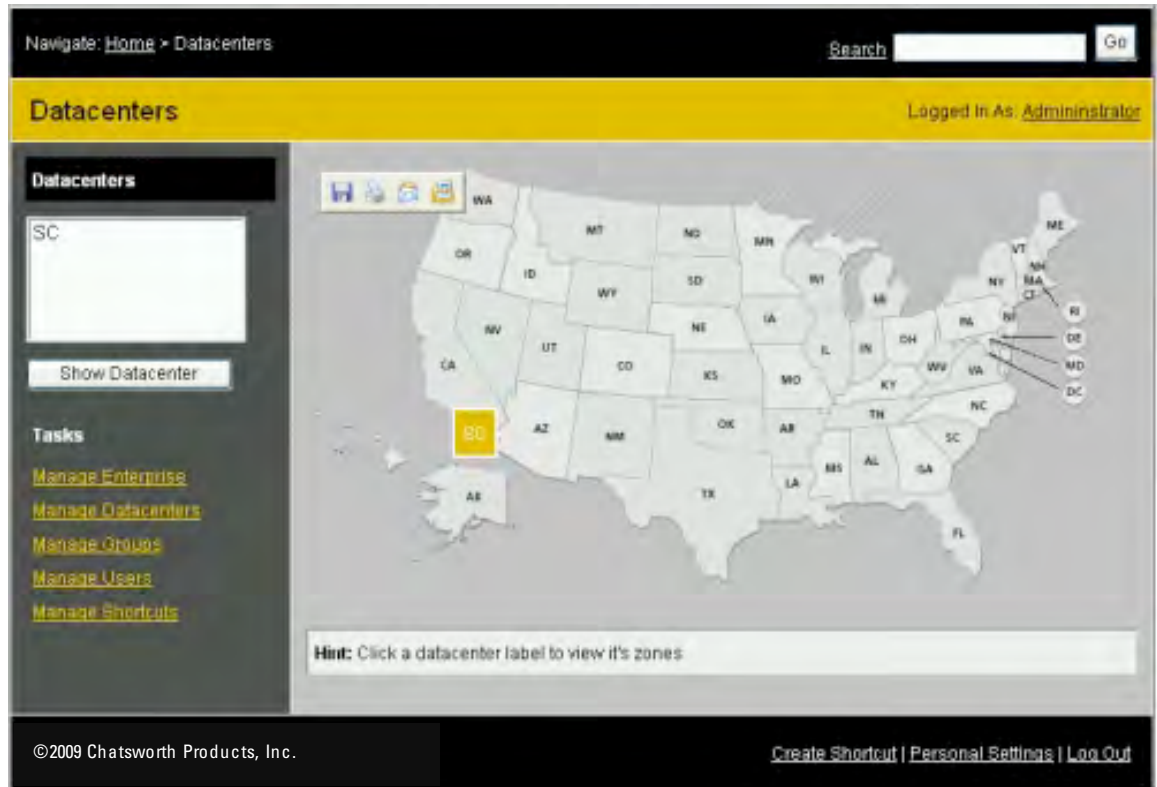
Navigate: Home > Datacenters

Search Go

Datacenters

Logged In As: Admininstrator

Datacenters

SC

Show Datacenter

Tasks

Manage Enterprise

Manage Datacenters

Manage Groups

Manage Users

Manage Shortcuts

WA MT ND MN ME OR ID SD WI VT NH MA CT NY RI WY MI PA NJ DE MD DC NV NE IA OH IN IL UT CA CO WV VA KS MO KY NC TN SC AZ OK NM AR MS AL GA AK TX LA FL

SC

Hint: Click a datacenter label to view it's zones

©2009 Chatsworth Products, Inc.

Create Shortcut | Personal Settings | Log Out